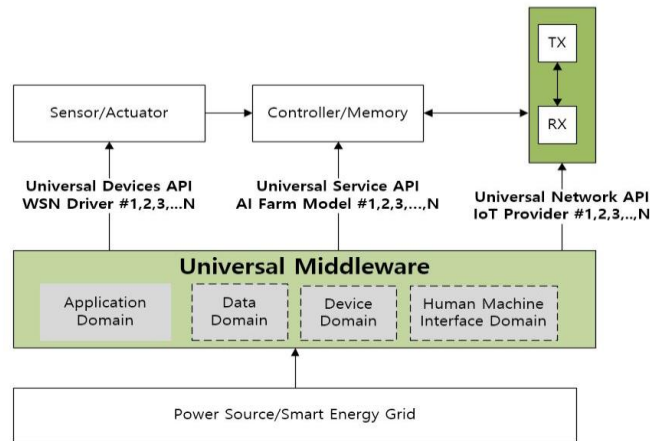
TX

Sensor/Actuator

Controller/Memory

RX

Universal Devices API
WSN Driver #1,2,3,...N

Universal Service API
AI Farm Model #1,2,3,...,N

Universal Network API
IoT Provider #1,2,3,..,N

Universal Middleware

Application Domain

Data Domain

Device Domain

Human Machine Interface Domain

Power Source/Smart Energy Grid